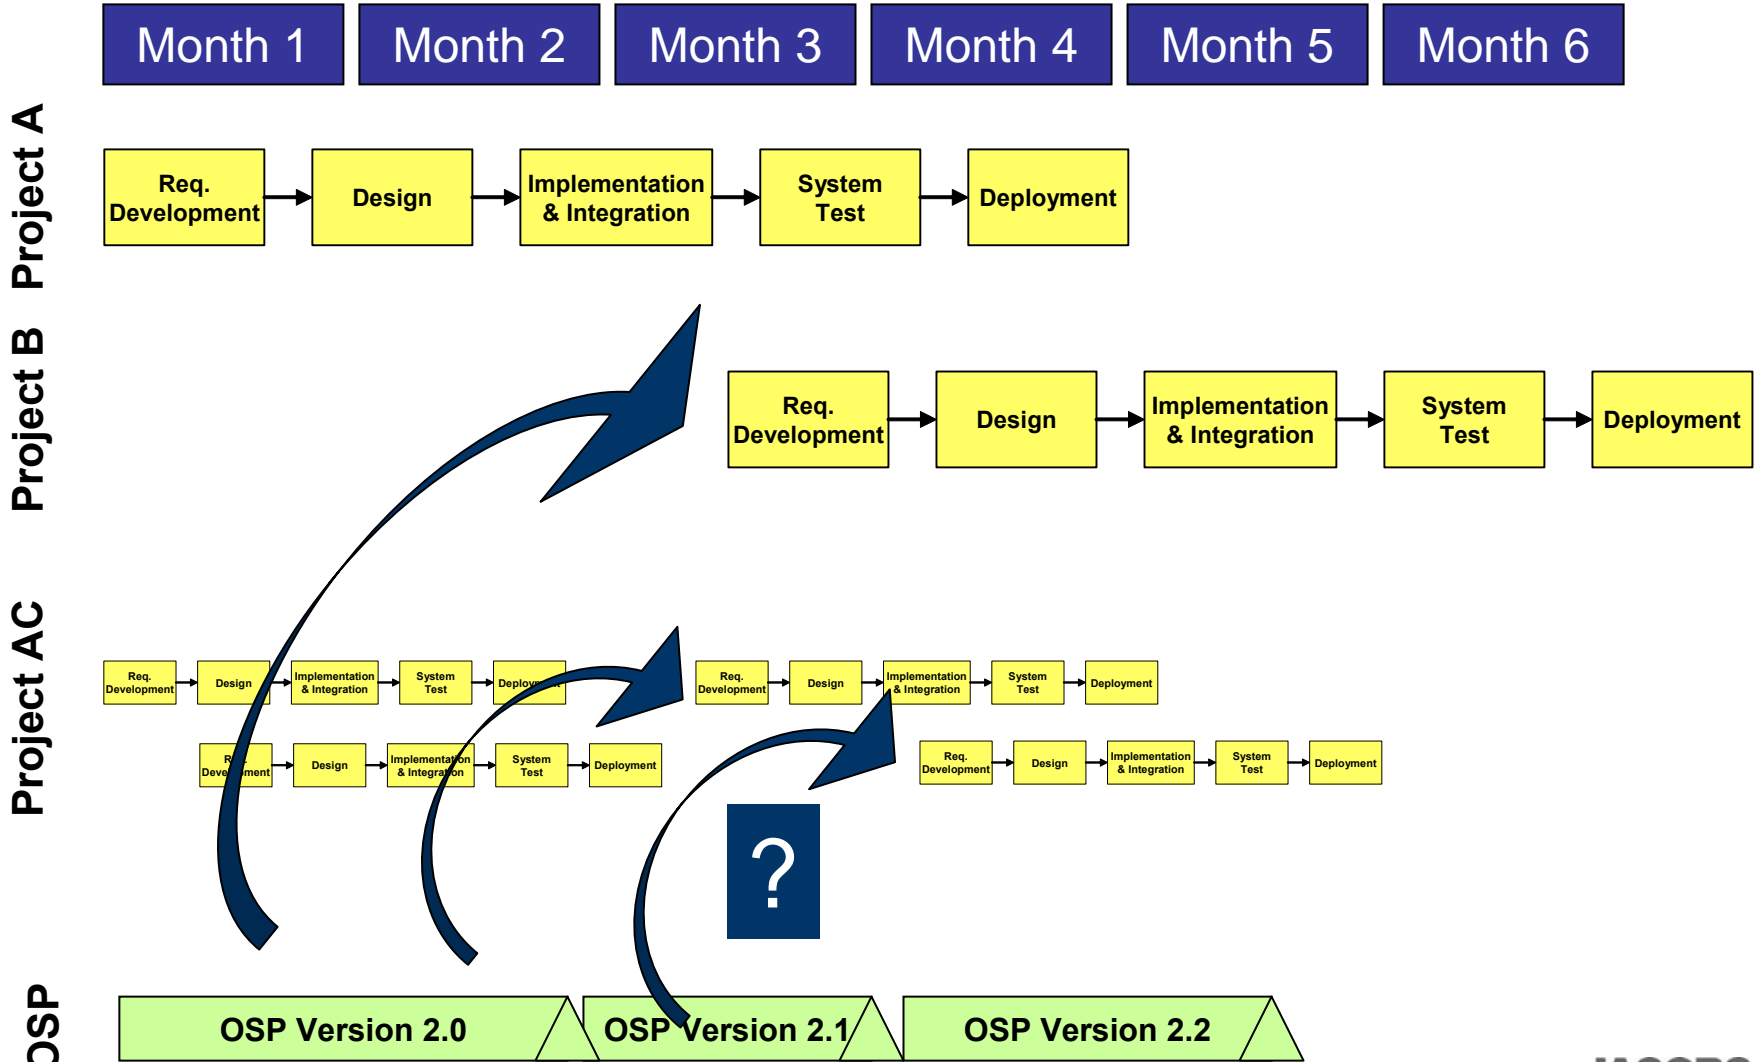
Month 1
Month 2
Month 3
Month 4
Month 5
Month 6

Project A

Req. Development
Design
Implementation & Integration
System Test
Deployment

Project B

Req. Development
Design
Implementation & Integration
System Test
Deployment

Project AC

Req. Development
Design
Implementation & Integration
System Test
Deployment

Req. Development
Design
Implementation & Integration
System Test
Deployment

Req. Development
Design
Implementation & Integration
System Test
Deployment

Req. Development
Design
Implementation & Integration
System Test
Deployment

?

OSP

OSP Version 2.0
OSP Version 2.1
OSP Version 2.2